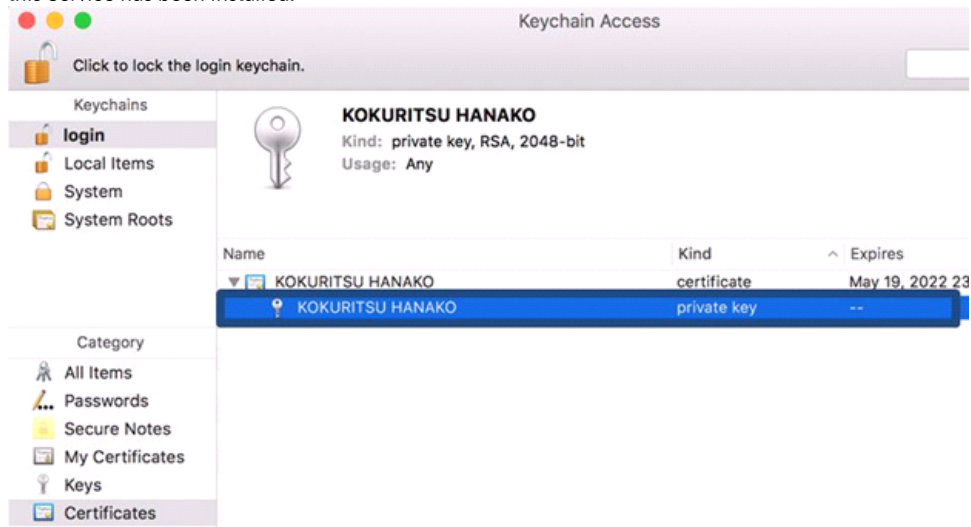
this service has been installed.

Keychain Access

Click to lock the login keychain.

Keychains
login
Local Items
System
System Roots

KOKURITSU HANAKO
Kind: private key, RSA, 2048-bit
Usage: Any

| Name | Kind | Expires |
|---|---|---|
| KOKURITSU HANAKO | certificate | May 19, 2022 23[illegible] |
| KOKURITSU HANAKO | private key | -- |

Category
All Items
Passwords
Secure Notes
My Certificates
Keys
Certificates